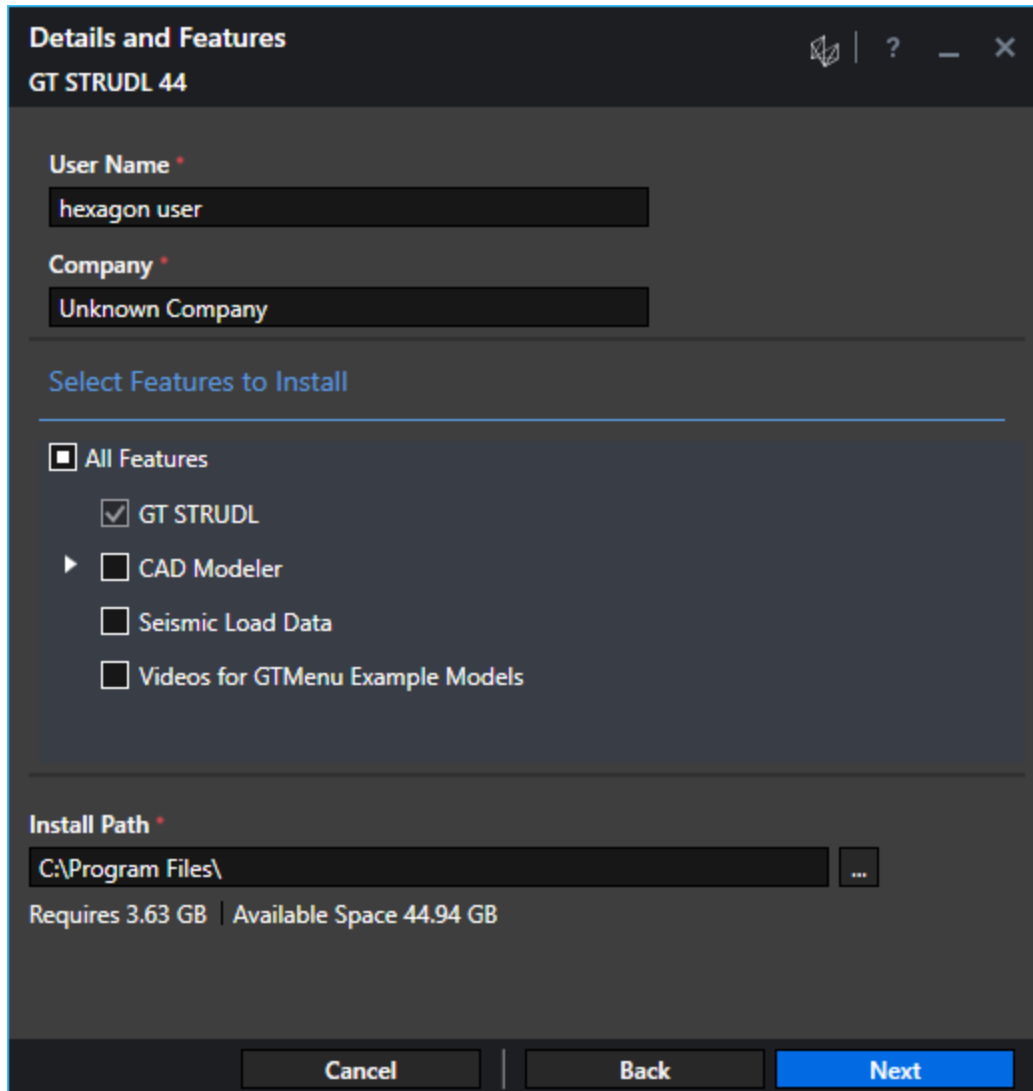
Details and Features
GT STRUDL 44

? _ ✕

User Name *
hexagon user

Company *
Unknown Company

Select Features to Install

All Features

GT STRUDL

CAD Modeler

Seismic Load Data

Videos for GTMenu Example Models

Install Path *
C:\Program Files\
...

Requires 3.63 GB | Available Space 44.94 GB

Cancel
Back
Next